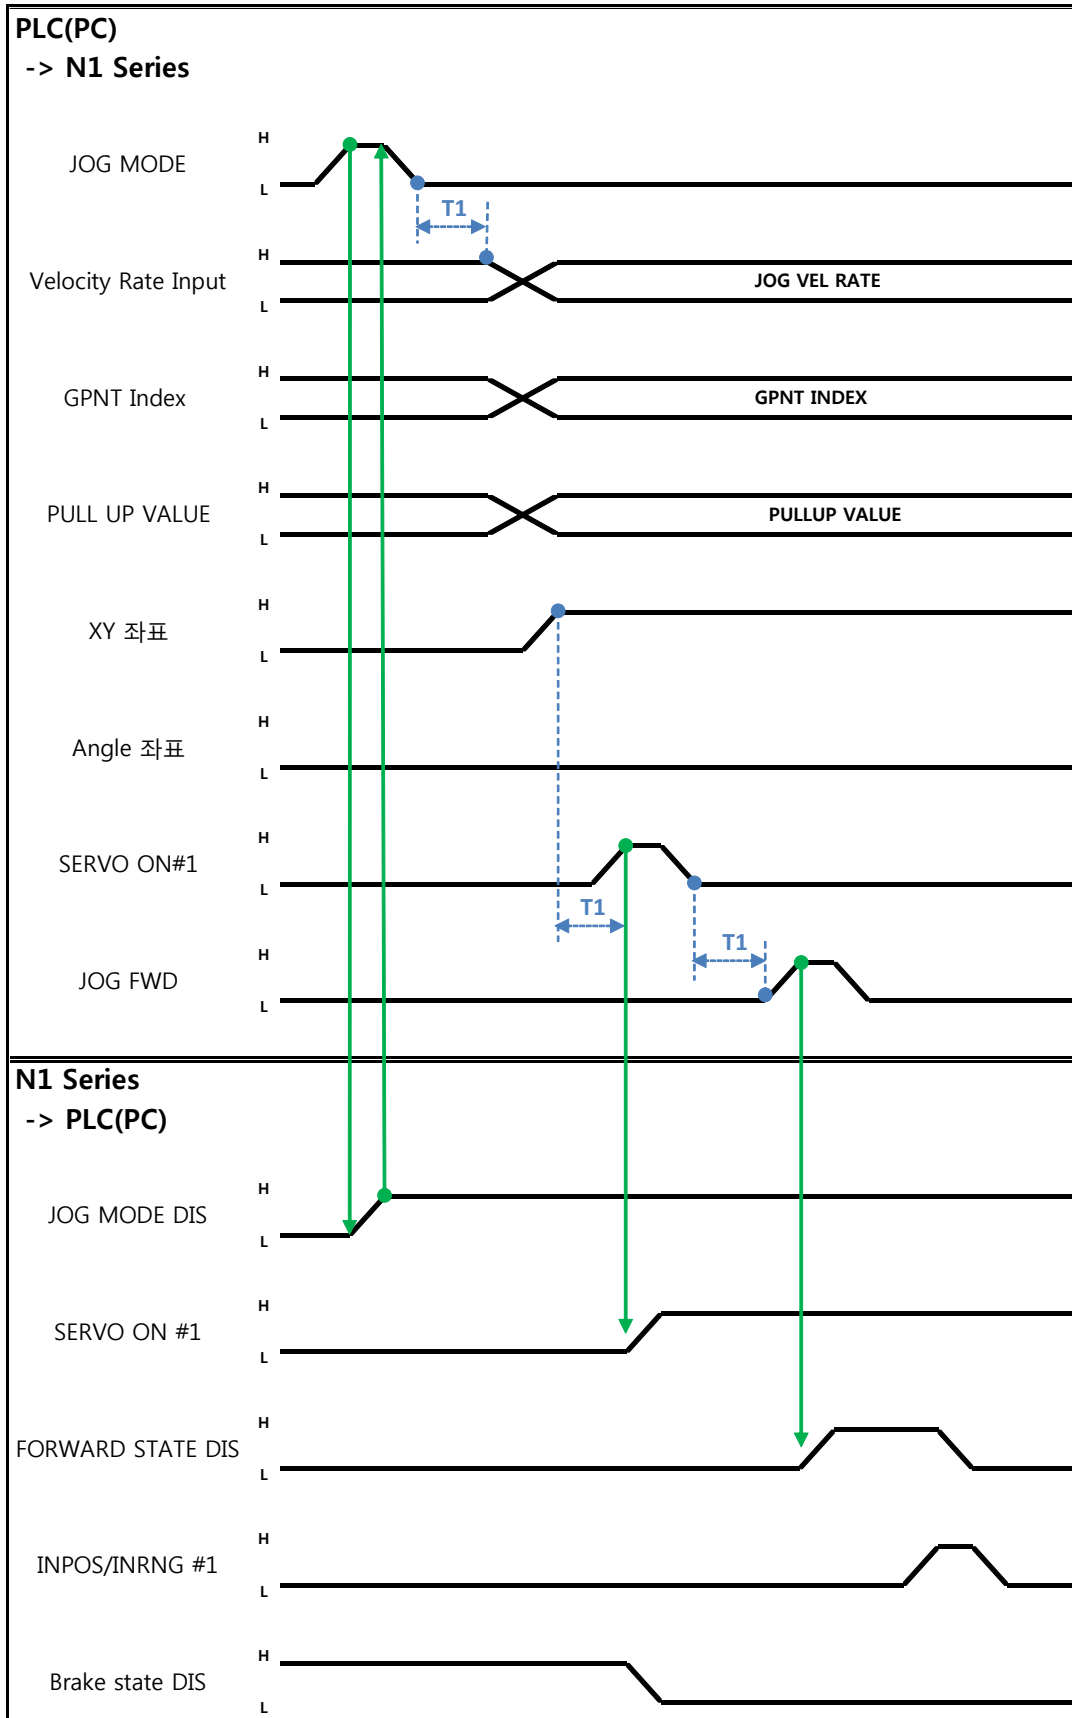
PLC(PC)
-> N1 Series

JOG MODE
H
L
T1

Velocity Rate Input
H
L
JOG VEL RATE

GPNT Index
H
L
GPNT INDEX

PULL UP VALUE
H
L
PULLUP VALUE

XY 좌표
H
L

Angle 좌표
H
L

SERVO ON#1
H
L
T1

JOG FWD
H
L
T1

N1 Series
-> PLC(PC)

JOG MODE DIS
H
L

SERVO ON #1
H
L

FORWARD STATE DIS
H
L

INPOS/INRNG #1
H
L

Brake state DIS
H
L